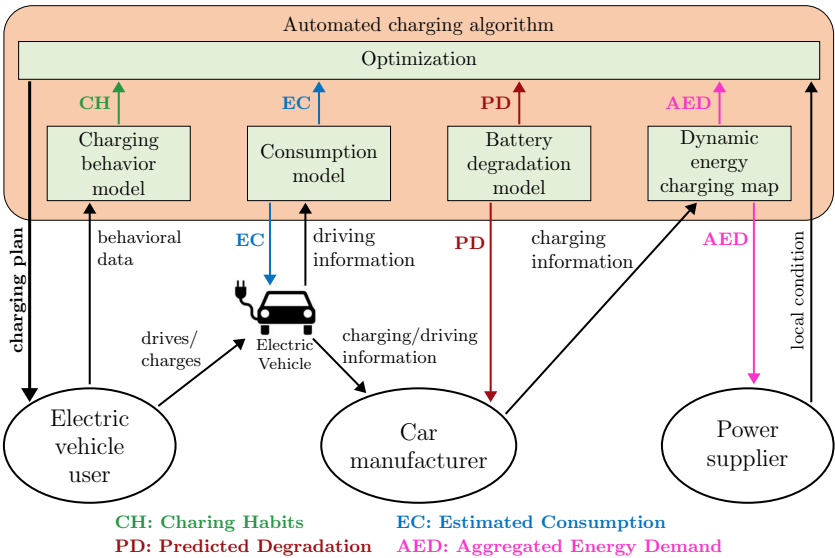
Automated charging algorithm

Optimization

CH

EC

PD

AED

Charging behavior model

Consumption model

Battery degradation model

Dynamic energy charging map

charging plan

behavioral data

EC

driving information

PD

charging information

AED

local condition

Electric Vehicle

drives/ charges

charging/driving information

Electric vehicle user

Car manufacturer

Power supplier

CH: Charing Habits

EC: Estimated Consumption

PD: Predicted Degradation

AED: Aggregated Energy Demand